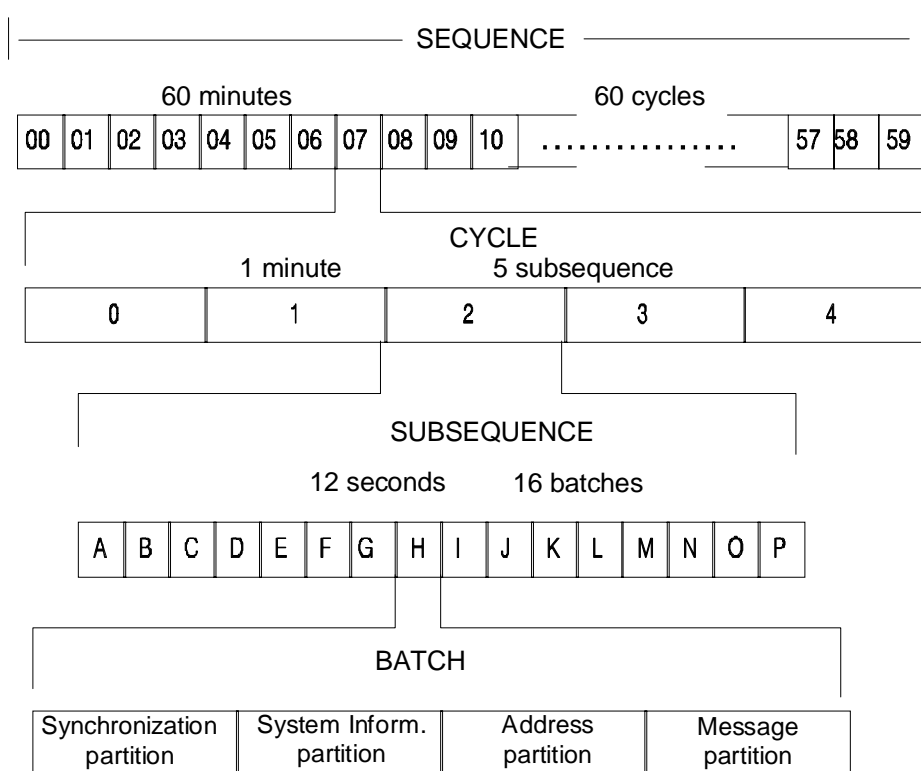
SEQUENCE

60 minutes

60 cycles

| 00 | 01 | 02 | 03 | 04 | 05 | 06 | 07 | 08 | 09 | 10 | ............... | 57 | 58 | 59 |
|---|---|---|---|---|---|---|---|---|---|---|---|---|---|---|

CYCLE

1 minute

5 subsequence

| 0 | 1 | 2 | 3 | 4 |
|---|---|---|---|---|

SUBSEQUENCE

12 seconds

16 batches

| A | B | C | D | E | F | G | H | I | J | K | L | M | N | O | P |
|---|---|---|---|---|---|---|---|---|---|---|---|---|---|---|---|

BATCH

| Synchronization partition | System Inform. partition | Address partition | Message partition |
|---|---|---|---|